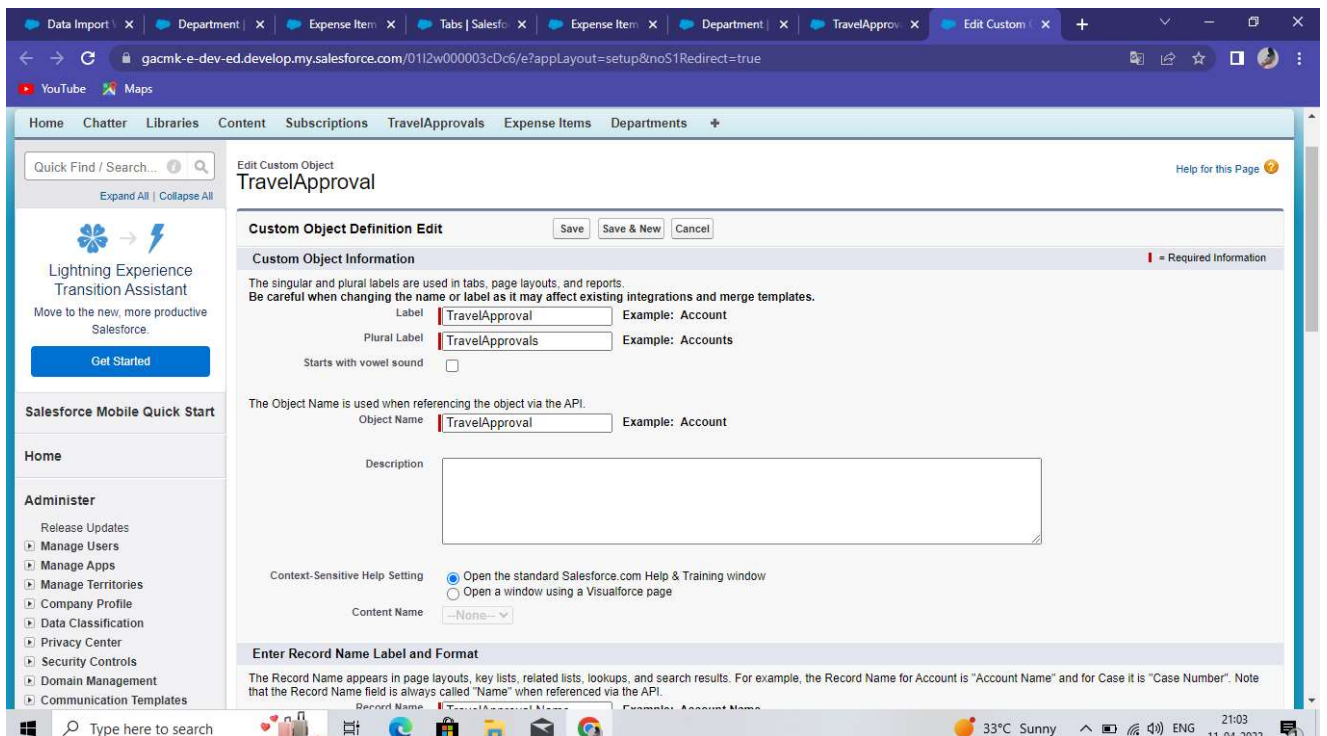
Data Import | × | Department | × | Expense Item × | Tabs | Salesfo × | Expense Item × | Department | × | TravelApprov × | Edit Custom | × | +

gacmk-e-dev-ed.develop.my.salesforce.com/01I2w000003cDc6/e?appLayout=setup&noS1Redirect=true

YouTube Maps

Home Chatter Libraries Content Subscriptions TravelApprovals Expense Items Departments +

Quick Find / Search...

Expand All | Collapse All

Lightning Experience Transition Assistant

Move to the new, more productive Salesforce.

Get Started

Salesforce Mobile Quick Start

Home

Administer

Release Updates
Manage Users
Manage Apps
Manage Territories
Company Profile
Data Classification
Privacy Center
Security Controls
Domain Management
Communication Templates

Edit Custom Object
TravelApproval

Help for this Page

Custom Object Definition Edit Save Save & New Cancel

Custom Object Information

= Required Information

The singular and plural labels are used in tabs, page layouts, and reports.
Be careful when changing the name or label as it may affect existing integrations and merge templates.

Label TravelApproval Example: Account

Plural Label TravelApprovals Example: Accounts

Starts with vowel sound

The Object Name is used when referencing the object via the API.

Object Name TravelApproval Example: Account

Description

Context-Sensitive Help Setting Open the standard Salesforce.com Help & Training window
Open a window using a Visualforce page

Content Name --None--

Enter Record Name Label and Format

The Record Name appears in page layouts, key lists, related lists, lookups, and search results. For example, the Record Name for Account is "Account Name" and for Case it is "Case Number". Note that the Record Name field is always called "Name" when referenced via the API.

Record Name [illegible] Example: Account Name

Type here to search

33°C Sunny ENG 21:03 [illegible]